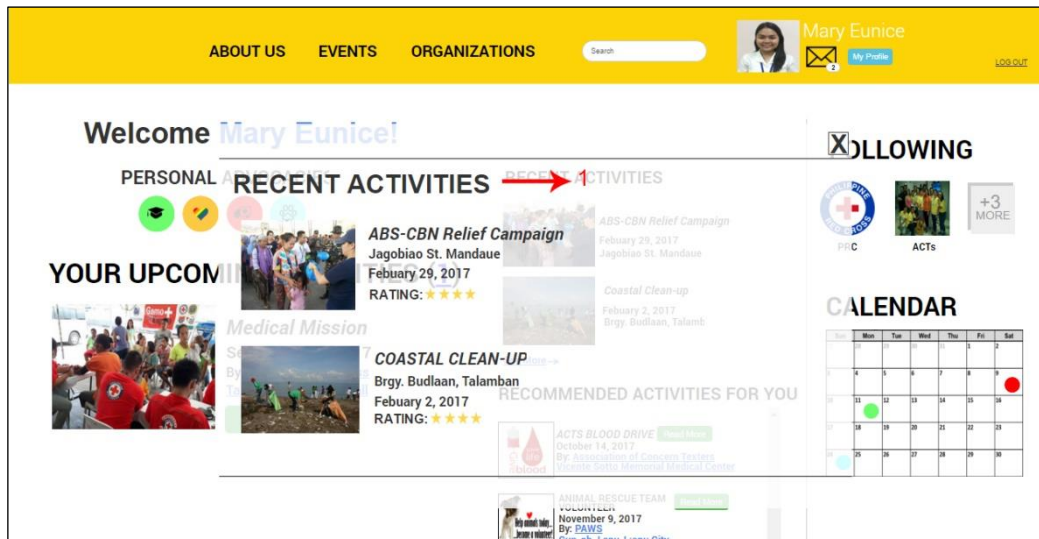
ABOUT US EVENTS ORGANIZATIONS Search

Mary Eunice
2
My Profile
LOG OUT

Welcome Mary Eunice!

PERSONAL

RECENT ACTIVITIES

1

ABS-CBN Relief Campaign
Jagobiao St. Mandaue
Febuary 29, 2017
RATING: ★★★★

COASTAL CLEAN-UP
Brgy. Budlaan, Talamban
Febuary 2, 2017
RATING: ★★★★

YOUR UPCOM

Medical Mission

RECENT ACTIVITIES

ABS-CBN Relief Campaign
Febuary 29, 2017
Jagobiao St. Mandaue

Coastal Clean-up
Febuary 2, 2017
Brgy. Budlaan, Talamb

RECOMMENDED ACTIVITIES FOR YOU

ACTS BLOOD DRIVE
October 14, 2017
By: Association of Concern Taxiers
Vicente Sotto Memorial Medical Center
Read More

ANIMAL RESCUE TEAM VOLUNTEER
November 9, 2017
By: PAWS
Read More

X
FOLLOWING

PRC
ACTs
+3 MORE

CALENDAR

| Sun | Mon | Tue | Wed | Thu | Fri | Sat |
|---|---|---|---|---|---|---|
| 28 | 29 | 30 | 31 | 1 | 2 | 3 |
| 4 | 5 | 6 | 7 | 8 | 9 | 10 |
| 11 | 12 | 13 | 14 | 15 | 16 | 17 |
| 18 | 19 | 20 | 21 | 22 | 23 | 24 |
| 25 | 26 | 27 | 28 | 29 | 30 | |